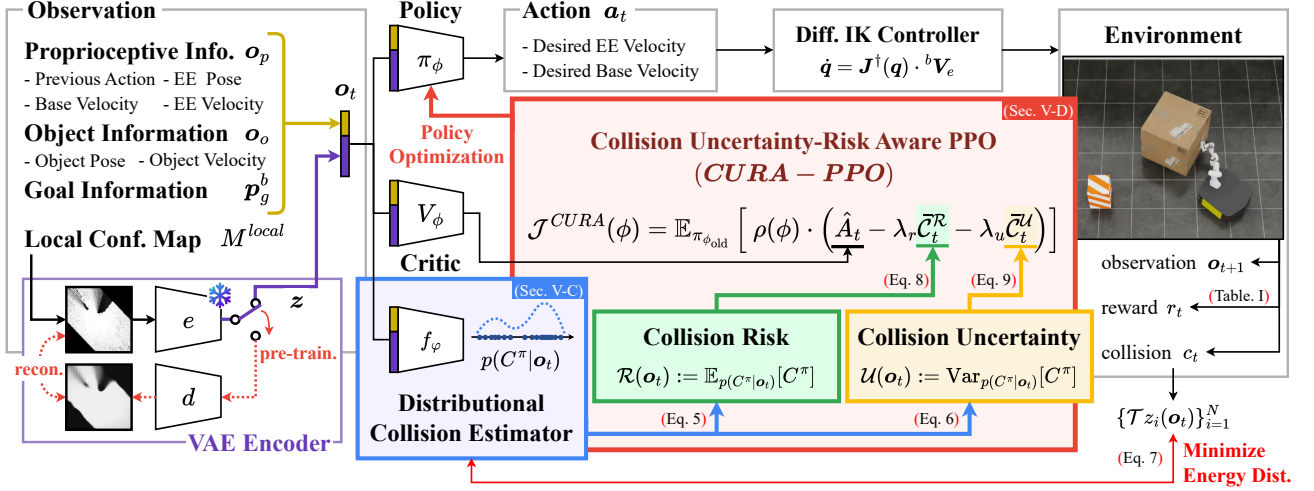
Observation

Proprioceptive Info. $\boldsymbol{o}_p$
- Previous Action - EE Pose
- Base Velocity - EE Velocity

Object Information $\boldsymbol{o}_o$
- Object Pose - Object Velocity

Goal Information $\boldsymbol{p}_g^b$

Local Conf. Map $M^{local}$

$\boldsymbol{o}_t$

Policy

$\pi_\phi$

Action $\boldsymbol{a}_t$
- Desired EE Velocity
- Desired Base Velocity

Diff. IK Controller
$\dot{\boldsymbol{q}} = \boldsymbol{J}^{\dagger}(\boldsymbol{q}) \cdot {}^{b}\boldsymbol{V}_e$

Environment

Policy Optimization

(Sec. V-D)

Collision Uncertainty-Risk Aware PPO
$(\boldsymbol{CURA-PPO})$

$V_\phi$

$\mathcal{J}^{CURA}(\phi) = \mathbb{E}_{\pi_{\phi_{\text{old}}}}\left[\rho(\phi)\cdot\left(\hat{A}_t - \lambda_r \bar{\mathcal{C}}_t^{\mathcal{R}} - \lambda_u \bar{\mathcal{C}}_t^{\mathcal{U}}\right)\right]$

Critic

(Eq. 8)

(Eq. 9)

observation $\boldsymbol{o}_{t+1}$

reward $r_t$ (Table. I)

collision $c_t$

$e$

$\boldsymbol{z}$

pre-train.

recon.

$d$

VAE Encoder

(Sec. V-C)

$f_\varphi$

$p(C^\pi|\boldsymbol{o}_t)$

Distributional Collision Estimator

Collision Risk
$\mathcal{R}(\boldsymbol{o}_t) := \mathbb{E}_{p(C^\pi|\boldsymbol{o}_t)}[C^\pi]$

Collision Uncertainty
$\mathcal{U}(\boldsymbol{o}_t) := \text{Var}_{p(C^\pi|\boldsymbol{o}_t)}[C^\pi]$

(Eq. 5)

(Eq. 6)

$\{\mathcal{T}z_i(\boldsymbol{o}_t)\}_{i=1}^N$

(Eq. 7)

Minimize Energy Dist.